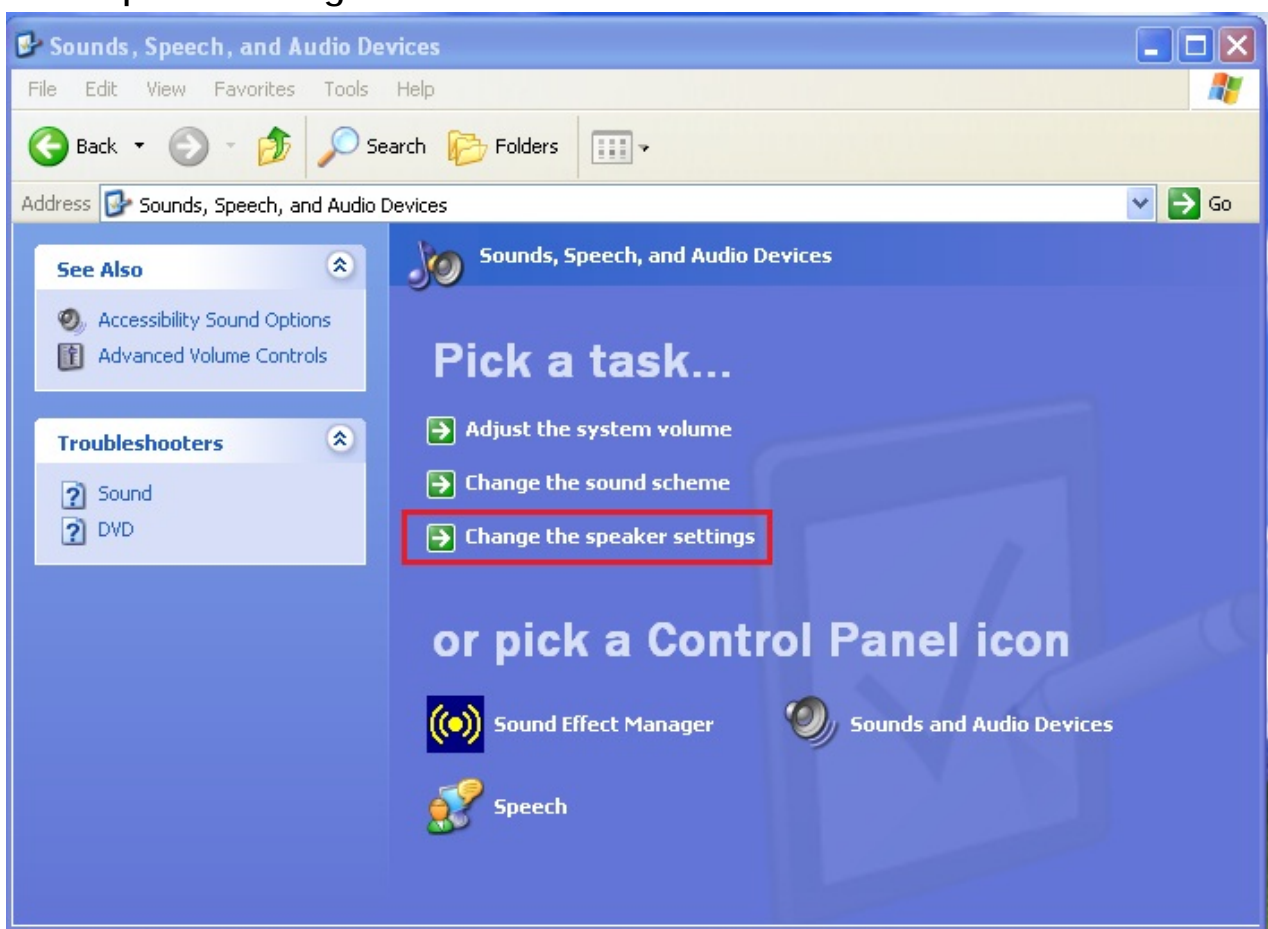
Sounds, Speech, and Audio Devices

File Edit View Favorites Tools Help

Back Search Folders

Address Sounds, Speech, and Audio Devices Go

See Also

Accessibility Sound Options
Advanced Volume Controls

Troubleshooters

Sound
DVD

Sounds, Speech, and Audio Devices

Pick a task...

Adjust the system volume

Change the sound scheme

Change the speaker settings

or pick a Control Panel icon

Sound Effect Manager

Sounds and Audio Devices

Speech